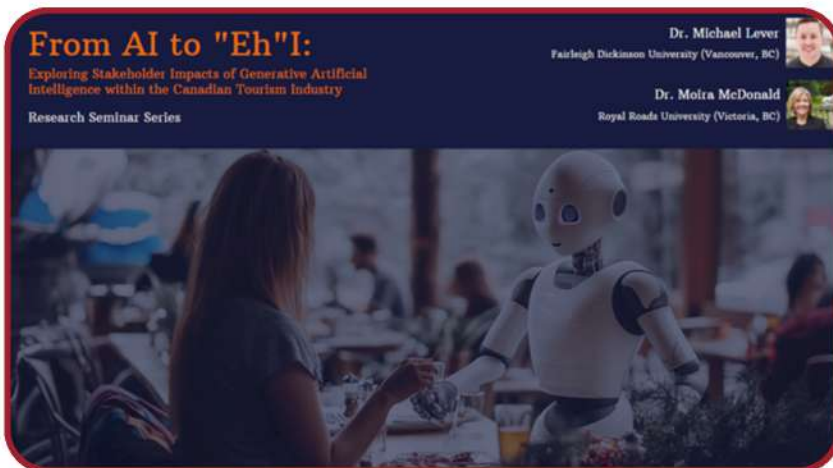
From AI to "Eh"I:

Exploring Stakeholder Impacts of Generative Artificial Intelligence within the Canadian Tourism Industry

Research Seminar Series

Dr. Michael Lever
Fairleigh Dickinson University (Vancouver, BC)

Dr. Moira McDonald
Royal Roads University (Victoria, BC)